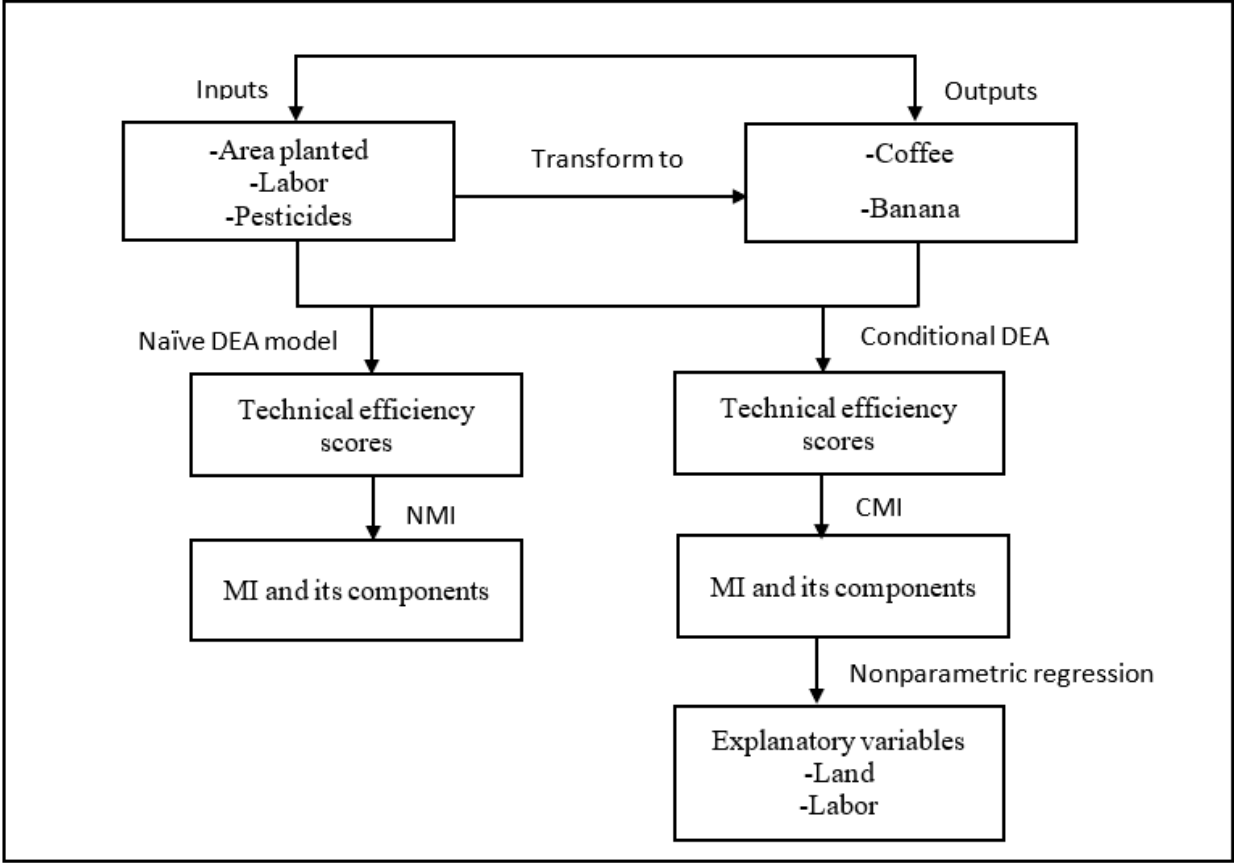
Inputs

Outputs

-Area planted
-Labor
-Pesticides

Transform to

-Coffee

-Banana

Naïve DEA model

Conditional DEA

Technical efficiency scores

Technical efficiency scores

NMI

CMI

MI and its components

MI and its components

Nonparametric regression

Explanatory variables
-Land
-Labor